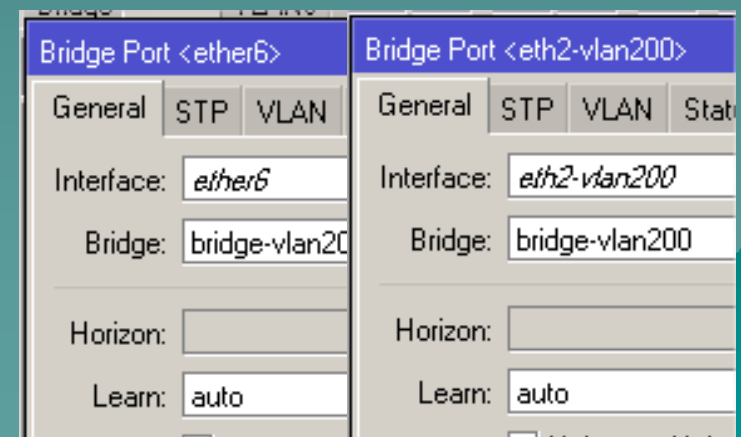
Bridge Port <ether6>

General STP VLAN

Interface: ether6

Bridge: bridge-vlan20

Horizon:

Learn: auto

Bridge Port <eth2-vlan200>

General STP VLAN Stat

Interface: eth2-vlan200

Bridge: bridge-vlan200

Horizon:

Learn: auto